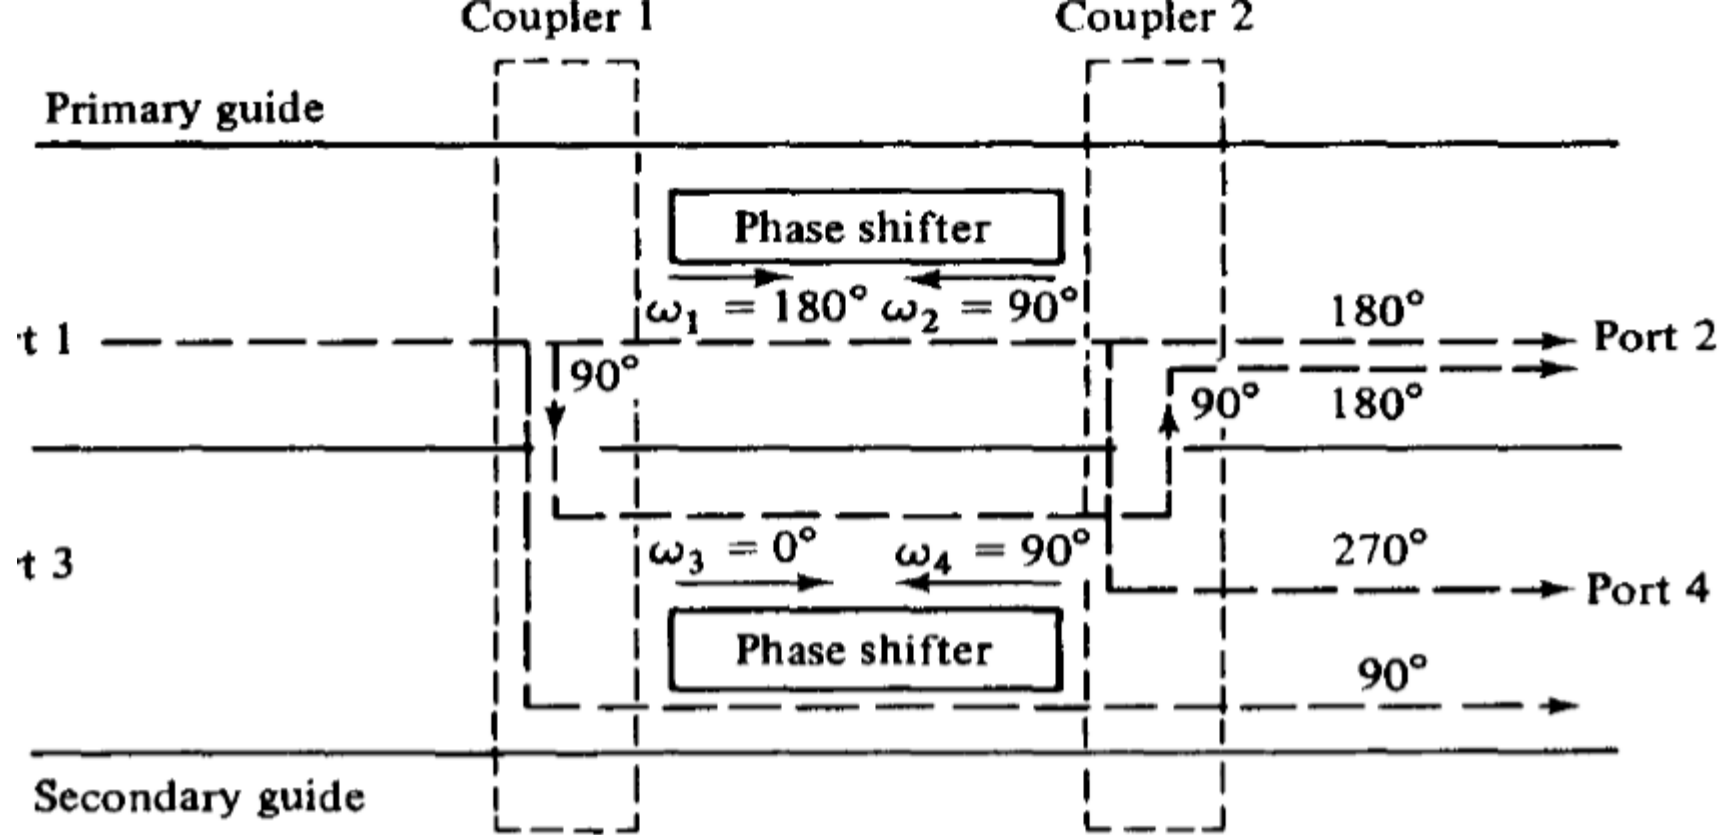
Coupler 1

Coupler 2

Primary guide

Phase shifter

$\omega_1 = 180°$ $\omega_2 = 90°$

180°

't 1

Port 2

90°

90° 180°

't 3

$\omega_3 = 0°$ $\omega_4 = 90°$

270°

Port 4

Phase shifter

90°

Secondary guide